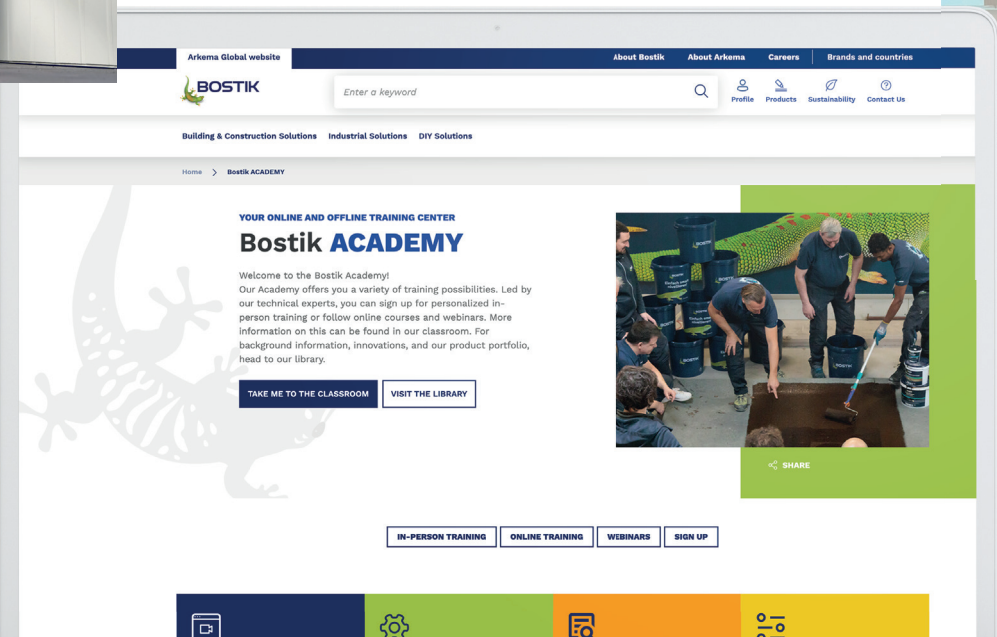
Arkema Global website

About Bostik About Arkema Careers Brands and countries

BOSTIK

Enter a keyword

Profile Products Sustainability Contact Us

Building & Construction Solutions Industrial Solutions DIY Solutions

Home > Bostik ACADEMY

YOUR ONLINE AND OFFLINE TRAINING CENTER

Bostik ACADEMY

Welcome to the Bostik Academy!
Our Academy offers you a variety of training possibilities. Led by our technical experts, you can sign up for personalized in-person training or follow online courses and webinars. More information on this can be found in our classroom. For background information, innovations, and our product portfolio, head to our library.

TAKE ME TO THE CLASSROOM VISIT THE LIBRARY

SHARE

IN-PERSON TRAINING ONLINE TRAINING WEBINARS SIGN UP